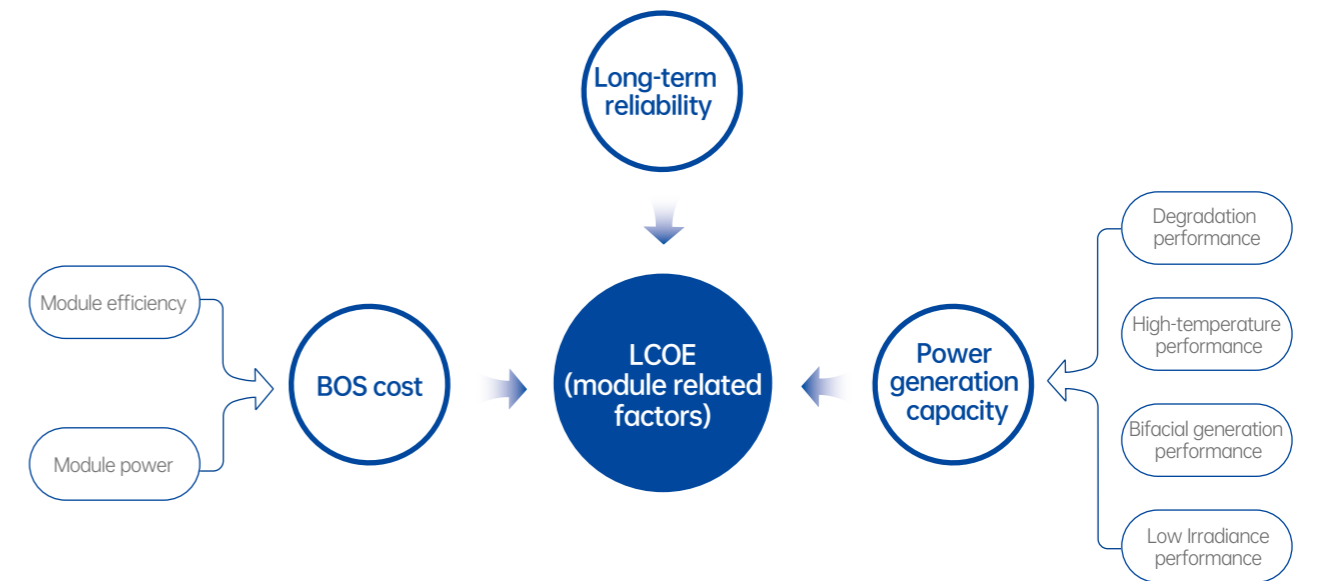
Long-term reliability

Module efficiency

Module power

BOS cost

LCOE (module related factors)

Power generation capacity

Degradation performance

High-temperature performance

Bifacial generation performance

Low Irradiance performance